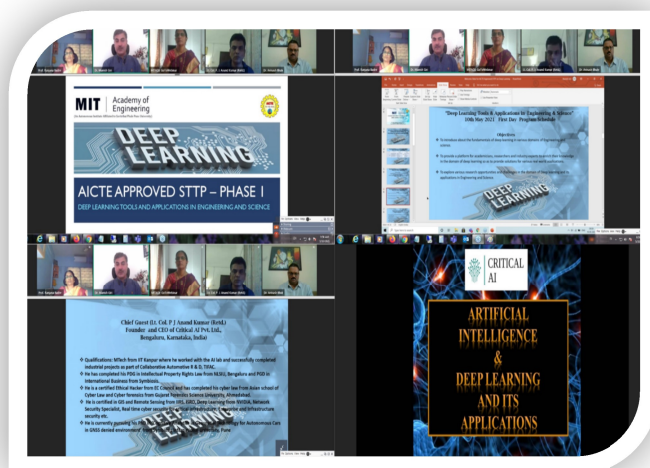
MIT | Academy of Engineering

DEEP LEARNING

AICTE APPROVED STTP – PHASE 1

DEEP LEARNING TOOLS AND APPLICATIONS IN ENGINEERING AND SCIENCE

"Deep Learning Tools & Applications in Engineering & Science"
10th May 2021 First Day Program Schedule

Objectives

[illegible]

DEEP LEARNING

Chief Guest Lt. Col. P J Anand Kumar (Retd.)
Founder and CEO of Critical AI Pvt.Ltd,
Bengaluru, Karnataka, India

❖ Qualifications: MTech from IIT Kanpur where he worked with the AI lab and successfully completed industrial projects as part of Collaborative Automotive R & D, TIFAC.
❖ He has completed his PDG in Intellectual Property Rights Law from NLSIU, Bengaluru and PGD in International Business from Symbiosis.
❖ He is a certified Ethical Hacker from EC Council and has completed his cyber law from Asian school of Cyber Law and Cyber forensics from Gujarat Forensics Science University, Ahmedabad.
❖ He is certified in GIS and Remote Sensing from IIRS, ISRO, Deep Learning from NVIDIA, Network Security Specialist, Real time cyber security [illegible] and Infrastructure security etc.
❖ He is currently pursuing his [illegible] for Autonomous Cars in GNSS denied environment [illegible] Pune

CRITICAL AI

ARTIFICIAL INTELLIGENCE & DEEP LEARNING AND ITS APPLICATIONS